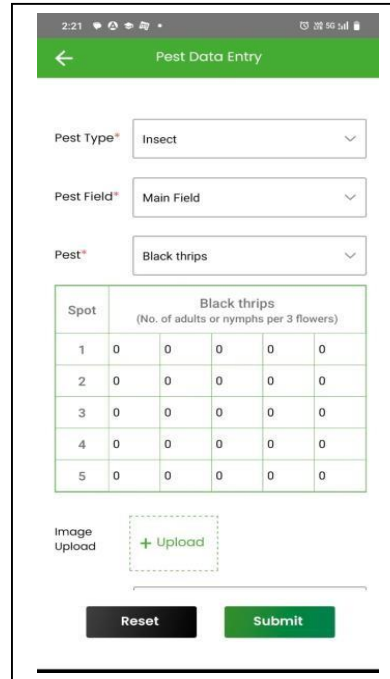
2:21

Pest Data Entry

Pest Type* Insect

Pest Field* Main Field

Pest* Black thrips

| Spot | Black thrips (No. of adults or nymphs per 3 flowers) | | | | |
|---|---|---|---|---|---|
| 1 | 0 | 0 | 0 | 0 | 0 |
| 2 | 0 | 0 | 0 | 0 | 0 |
| 3 | 0 | 0 | 0 | 0 | 0 |
| 4 | 0 | 0 | 0 | 0 | 0 |
| 5 | 0 | 0 | 0 | 0 | 0 |

Image Upload + Upload

Reset Submit